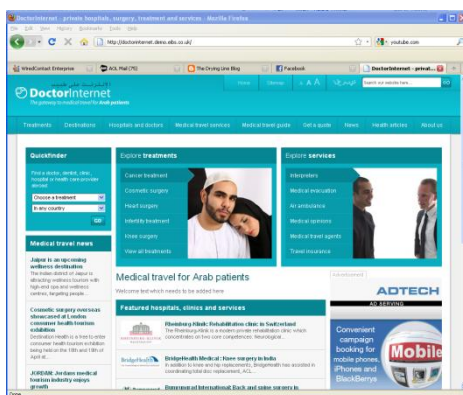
DoctorInternet - private hospitals, surgery, treatment and services - Mozilla Firefox
File Edit View History Bookmarks Tools Help
http://doctorinternet.demo.albs.co.uk/
youtube.com
WindContact Enterprise | AOL Mail (75) | The Daily Lime Blog | Facebook | DoctorInternet - privat...
DoctorInternet
The gateway to medical travel for Arab patients
Home | Sitemap | A A A | Search our website here... | Go
Treatments | Destinations | Hospitals and doctors | Medical travel services | Medical travel guide | Get a quote | News | Health articles | About us

Quickfinder
Find a doctor, dentist, clinic, hospital or health care provider abroad
Choose a treatment
In any country
Go

Explore treatments
Cancer treatment
Cosmetic surgery
Heart surgery
Infertility treatment
Knee surgery
View all treatments

Explore services
Interpreters
Medical evacuation
Air ambulance
Medical opinions
Medical travel agents
Travel insurance

Medical travel news
Jaipur is an upcoming wellness destination
The Indian district of Jaipur is attracting wellness tourism with high-end spa and wellness centres, targeting people...

Cosmetic surgery overseas showcased at London consumer health tourism exhibition
Destination Health is a free to enter consumer health tourism exhibition being held on the 18th and 19th of April at...

JORDAN: Jordan medical tourism industry enjoys growth

Medical travel for Arab patients
Welcome text which needs to be added here

Featured hospitals, clinics and services
Rheinburg Klinik: Rehabilitation clinic in Switzerland
The Rheinburg-Klinik is a modern private rehabilitation clinic which concentrates on two core competences: Neurological...
BridgeHealth Medical : Knee surgery in India
In addition to knee and hip replacements, BridgeHealth has assisted in coordinating total disc replacement, ACL...
Dammamed International: Back and spine surgery in

Advertisement
ADTECH
AD SERVING
Convenient campaign booking for mobile phones, iPhones and BlackBerrys
Mobile
Done